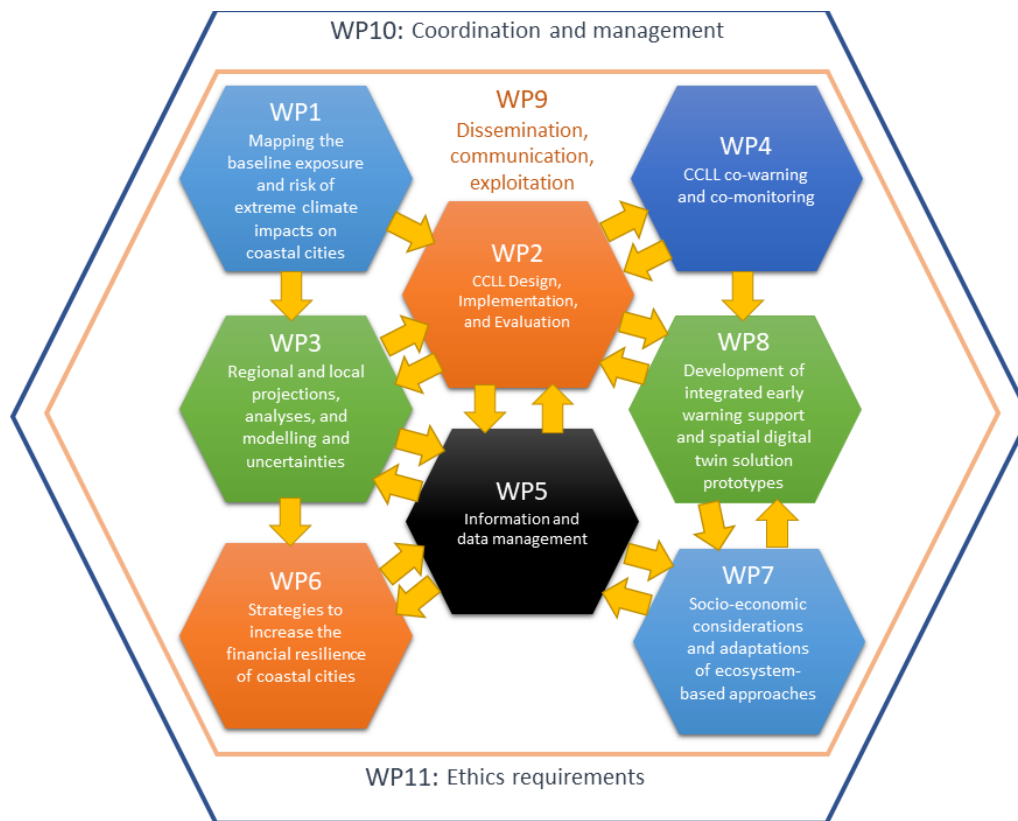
WP10: Coordination and management

WP9
Dissemination, communication, exploitation

WP1
Mapping the baseline exposure and risk of extreme climate impacts on coastal cities

WP2
CCLL Design, Implementation, and Evaluation

WP4
CCLL co-warning and co-monitoring

WP3
Regional and local projections, analyses, and modelling and uncertainties

WP8
Development of integrated early warning support and spatial digital twin solution prototypes

WP5
Information and data management

WP6
Strategies to increase the financial resilience of coastal cities

WP7
Socio-economic considerations and adaptations of ecosystem-based approaches

WP11: Ethics requirements